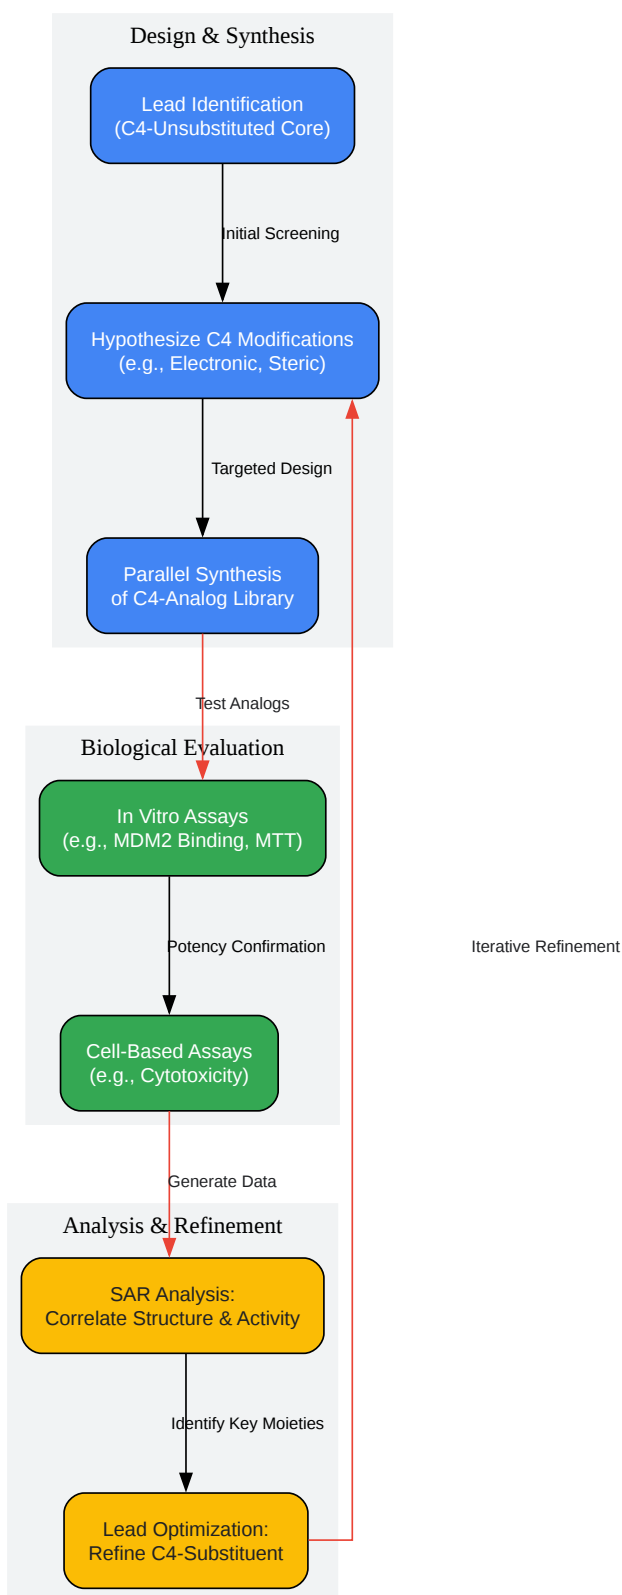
Design & Synthesis

Lead Identification
(C4-Unsubstituted Core)

Initial Screening

Hypothesize C4 Modifications
(e.g., Electronic, Steric)

Targeted Design

Parallel Synthesis
of C4-Analog Library

Test Analogs

Biological Evaluation

In Vitro Assays
(e.g., MDM2 Binding, MTT)

Potency Confirmation

Iterative Refinement

Cell-Based Assays
(e.g., Cytotoxicity)

Generate Data

Analysis & Refinement

SAR Analysis:
Correlate Structure & Activity

Identify Key Moieties

Lead Optimization:
Refine C4-Substituent